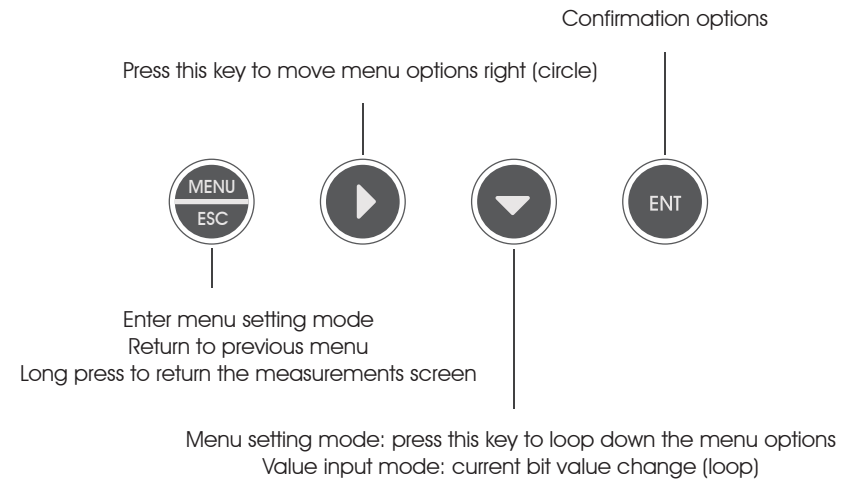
Confirmation options

Press this key to move menu options right (circle)

MENU
ESC

ENT

Enter menu setting mode
Return to previous menu
Long press to return the measurements screen

Menu setting mode: press this key to loop down the menu options
Value input mode: current bit value change (loop)